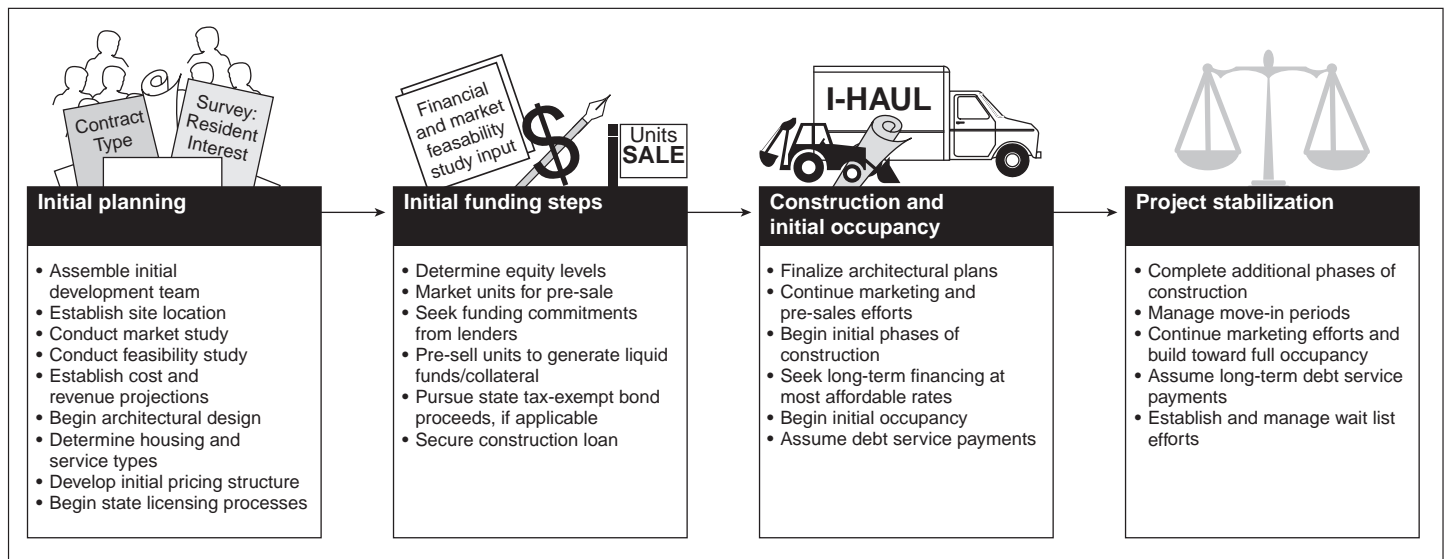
Contract Type

Survey: Resident Interest

Initial planning

• Assemble initial development team
• Establish site location
• Conduct market study
• Conduct feasibility study
• Establish cost and revenue projections
• Begin architectural design
• Determine housing and service types
• Develop initial pricing structure
• Begin state licensing processes

Financial and market feasability study input

$

Units SALE

Initial funding steps

• Determine equity levels
• Market units for pre-sale
• Seek funding commitments from lenders
• Pre-sell units to generate liquid funds/collateral
• Pursue state tax-exempt bond proceeds, if applicable
• Secure construction loan

I-HAUL

Construction and initial occupancy

• Finalize architectural plans
• Continue marketing and pre-sales efforts
• Begin initial phases of construction
• Seek long-term financing at most affordable rates
• Begin initial occupancy
• Assume debt service payments

Project stabilization

• Complete additional phases of construction
• Manage move-in periods
• Continue marketing efforts and build toward full occupancy
• Assume long-term debt service payments
• Establish and manage wait list efforts